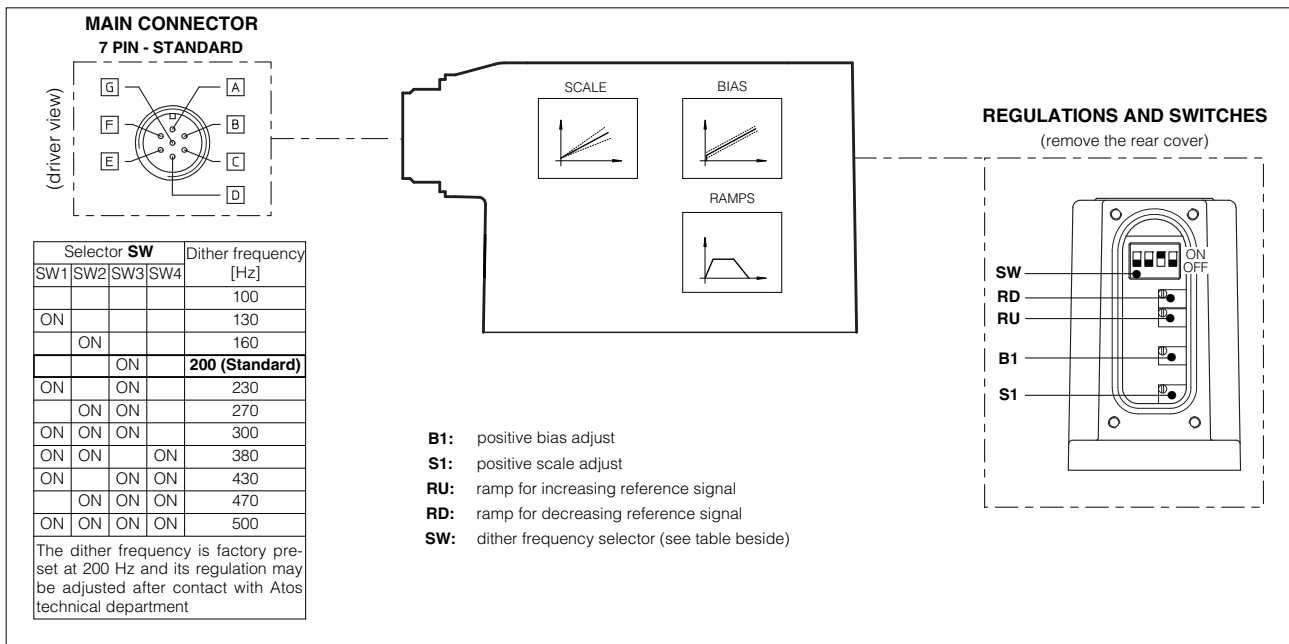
MAIN CONNECTOR
7 PIN - STANDARD

(driver view)

G
A
F
B
E
C
D

SCALE

BIAS

RAMPS

REGULATIONS AND SWITCHES
(remove the rear cover)

ON
OFF
SW
RD
RU
B1
S1

| Selector **SW** | | | | Dither frequency [Hz] |
|---|---|---|---|---|
| SW1 | SW2 | SW3 | SW4 | |
| | | | | 100 |
| ON | | | | 130 |
| | ON | | | 160 |
| | | ON | | **200 (Standard)** |
| ON | | ON | | 230 |
| | ON | ON | | 270 |
| ON | ON | ON | | 300 |
| ON | ON | | ON | 380 |
| ON | | ON | ON | 430 |
| | ON | ON | ON | 470 |
| ON | ON | ON | ON | 500 |

The dither frequency is factory preset at 200 Hz and its regulation may be adjusted after contact with Atos technical department

**B1:** positive bias adjust
**S1:** positive scale adjust
**RU:** ramp for increasing reference signal
**RD:** ramp for decreasing reference signal
**SW:** dither frequency selector (see table beside)